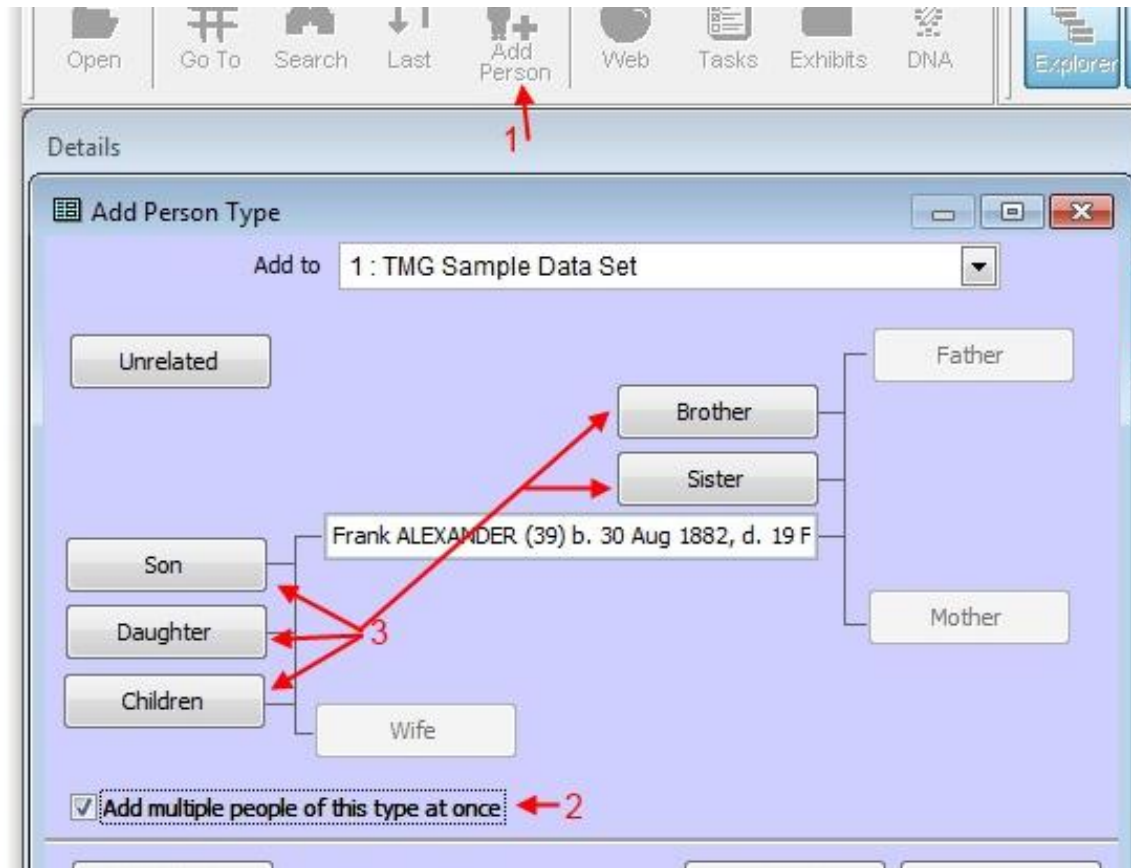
Open Go To Search Last Add Person Web Tasks Exhibits DNA Explorer

1

Details

Add Person Type

Add to 1 : TMG Sample Data Set

Unrelated

Father

Brother

Sister

Frank ALEXANDER (39) b. 30 Aug 1882, d. 19 F

Son

Daughter

3

Children

Mother

Wife

Add multiple people of this type at once

2